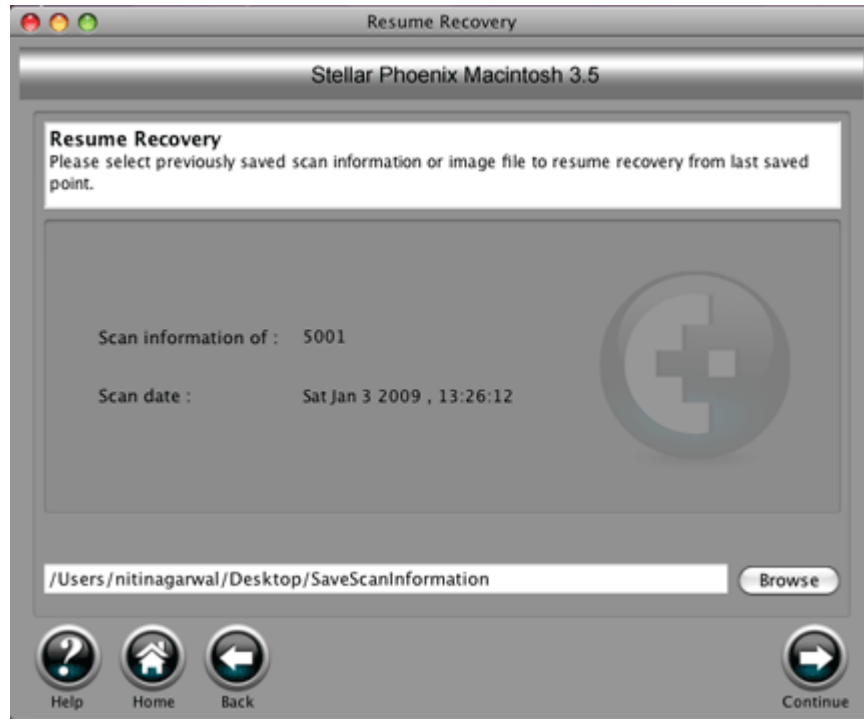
Resume Recovery

Stellar Phoenix Macintosh 3.5

Resume Recovery
Please select previously saved scan information or image file to resume recovery from last saved point.

Scan information of : 5001

Scan date : Sat Jan 3 2009 , 13:26:12

/Users/nitinagarwal/Desktop/SaveScanInformation

Browse

Help

Home

Back

Continue